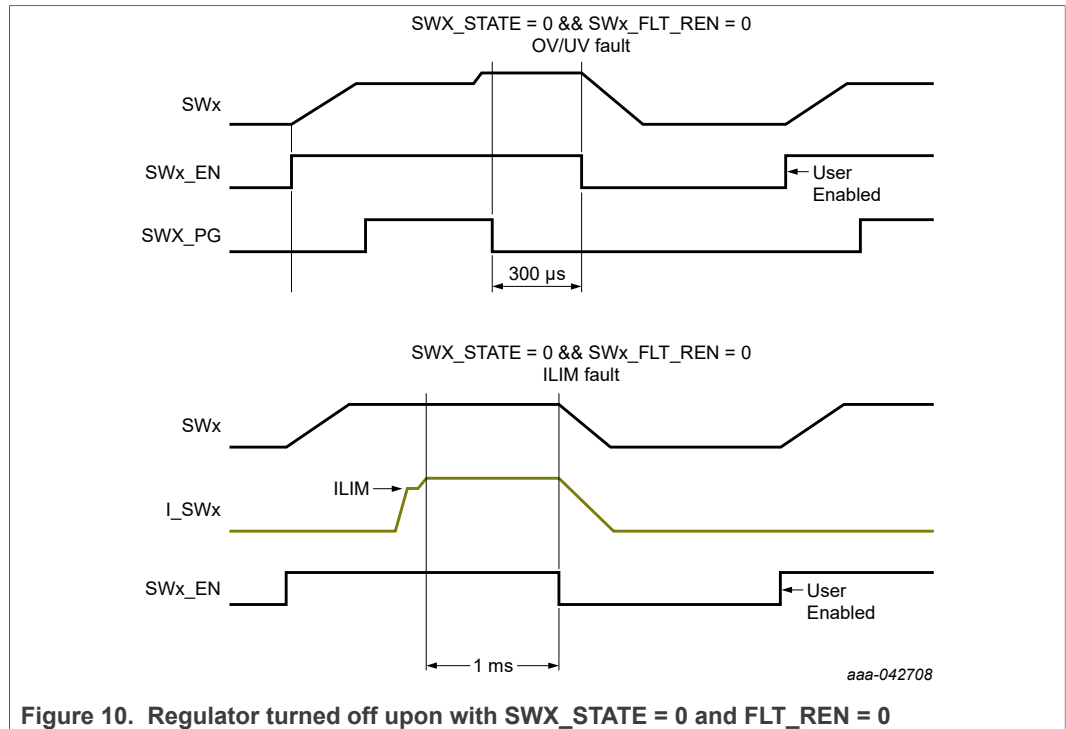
SWX_STATE = 0 && SWx_FLT_REN = 0
OV/UV fault

SWx

SWx_EN

User Enabled

SWX_PG

300 µs

SWX_STATE = 0 && SWx_FLT_REN = 0
ILIM fault

SWx

ILIM

I_SWx

SWx_EN

User Enabled

1 ms

aaa-042708

**Figure 10. Regulator turned off upon with SWX_STATE = 0 and FLT_REN = 0**